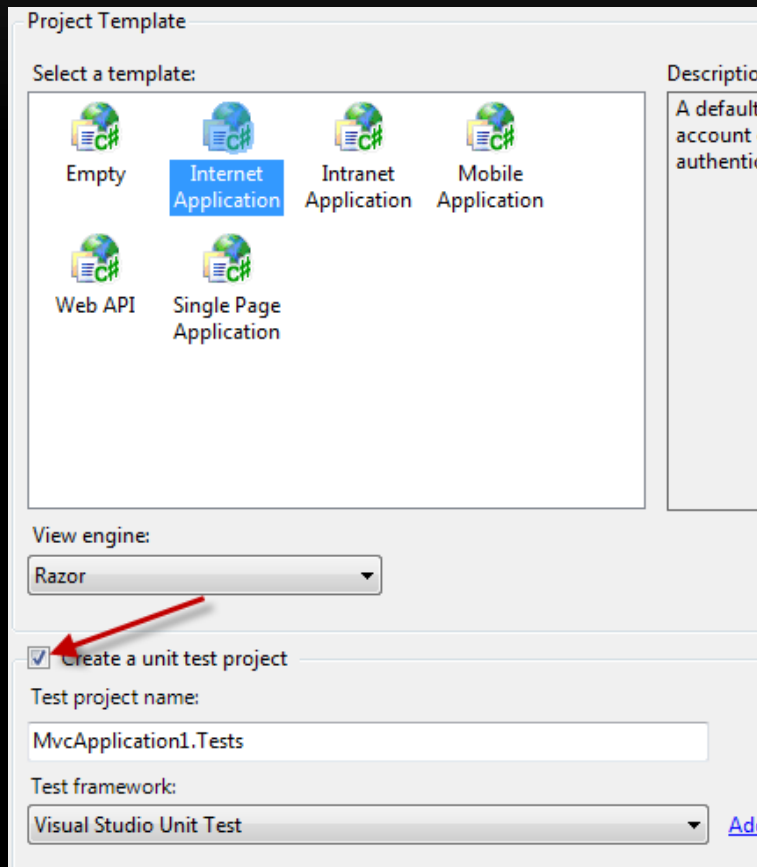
Project Template

Select a template:

Empty

Internet Application

Intranet Application

Mobile Application

Web API

Single Page Application

Descriptio

A default account authentic

View engine:

Razor

Create a unit test project

Test project name:

MvcApplication1.Tests

Test framework:

Visual Studio Unit Test

Ad